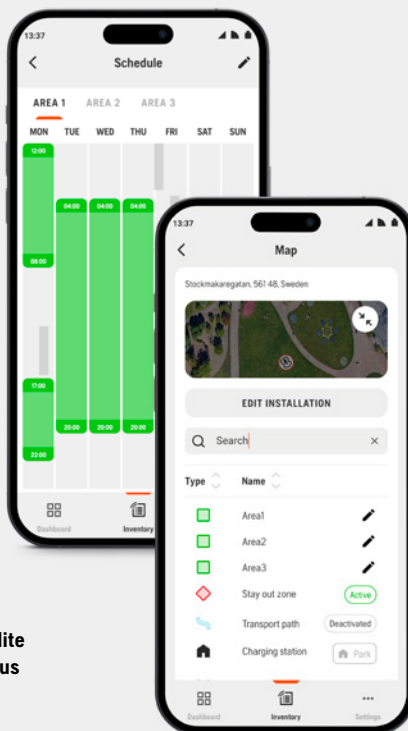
13:37

Schedule

AREA 1 AREA 2 AREA 3

MON TUE WED THU FRI SAT SUN

12:00
08:00
04:00 04:00 04:00
17:00
20:00 20:00 20:00
23:00

Dashboard Inventory

13:37

Map

Stockmakaregatan, 561 48, Sweden

EDIT INSTALLATION

Search

Type Name

Area1
Area2
Area3
Stay out zone Active
Transport path Deactivated
Charging station Park

Dashboard Inventory Settings

lite
us